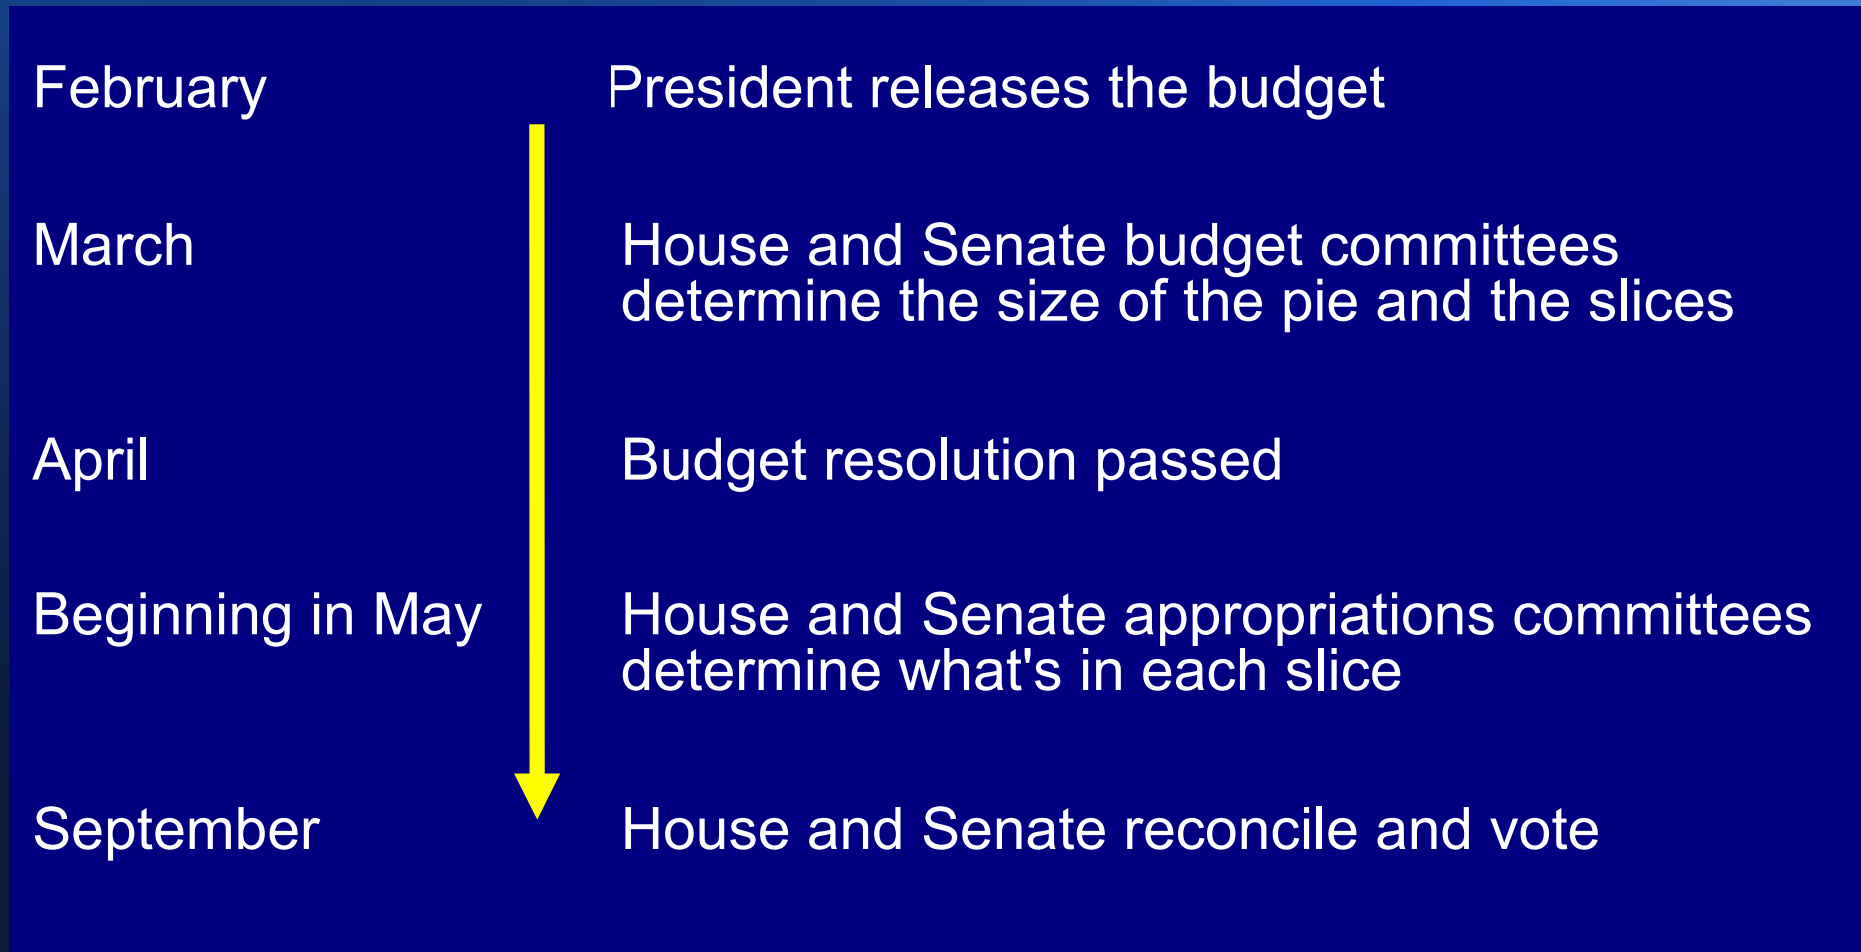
February President releases the budget

March House and Senate budget committees determine the size of the pie and the slices

April Budget resolution passed

Beginning in May House and Senate appropriations committees determine what's in each slice

September House and Senate reconcile and vote